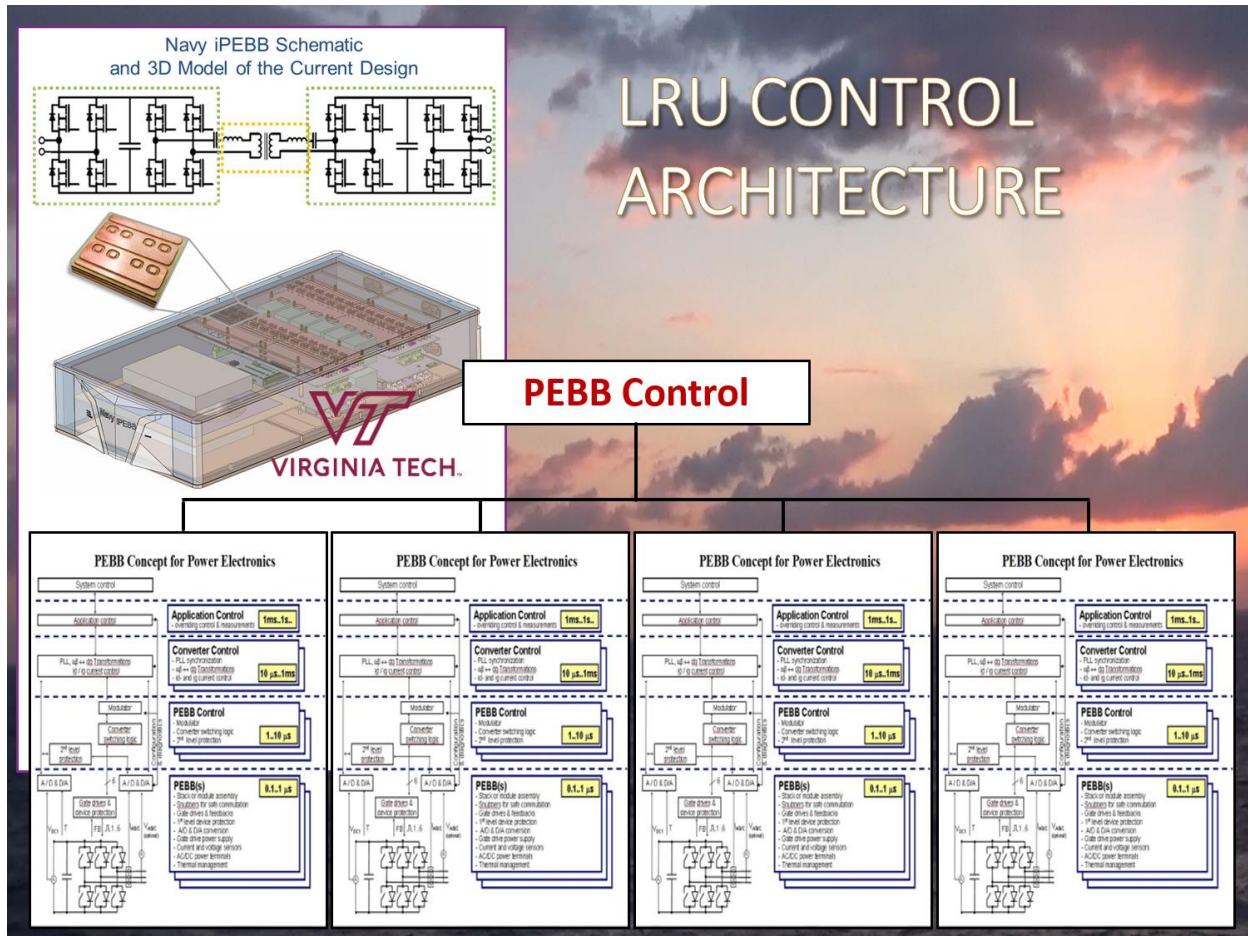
Navy iPEBB Schematic
and 3D Model of the Current Design

Navy iPEBB

VIRGINIA TECH.

LRU CONTROL ARCHITECTURE

PEBB Control

PEBB Concept for Power Electronics

System control

Application control

PLL, $\alpha\beta \leftrightarrow dq$ Transformations
id / iq current control

Modulator

Converter switching logic

2nd level protection

A / D & D/A

A / D & D/A

Gate drives & device protection

$V_{DC1}$ T FB ,1..6 $V_{ABC}$ (optional)

Application Control
- overriding control & measurements
1ms..1s..

Converter Control
- PLL synchronization
- $\alpha\beta \leftrightarrow dq$ Transformations
- id- and iq current control
10 µs..1ms

PEBB Control
- Modulator
- Converter switching logic
- 2nd level protection
1..10 µs

PEBB(s)
- Stack or module assembly
- Snubbers for safe commutation
- Gate drives & feedbacks
- 1st level device protection
- A/D & D/A conversion
- Gate drive power supply
- Current and voltage sensors
- AC/DC power terminals
- Thermal management
0.1..1 µs

Configuration & diagnostics

PEBB Concept for Power Electronics

PEBB Concept for Power Electronics

PEBB Concept for Power Electronics